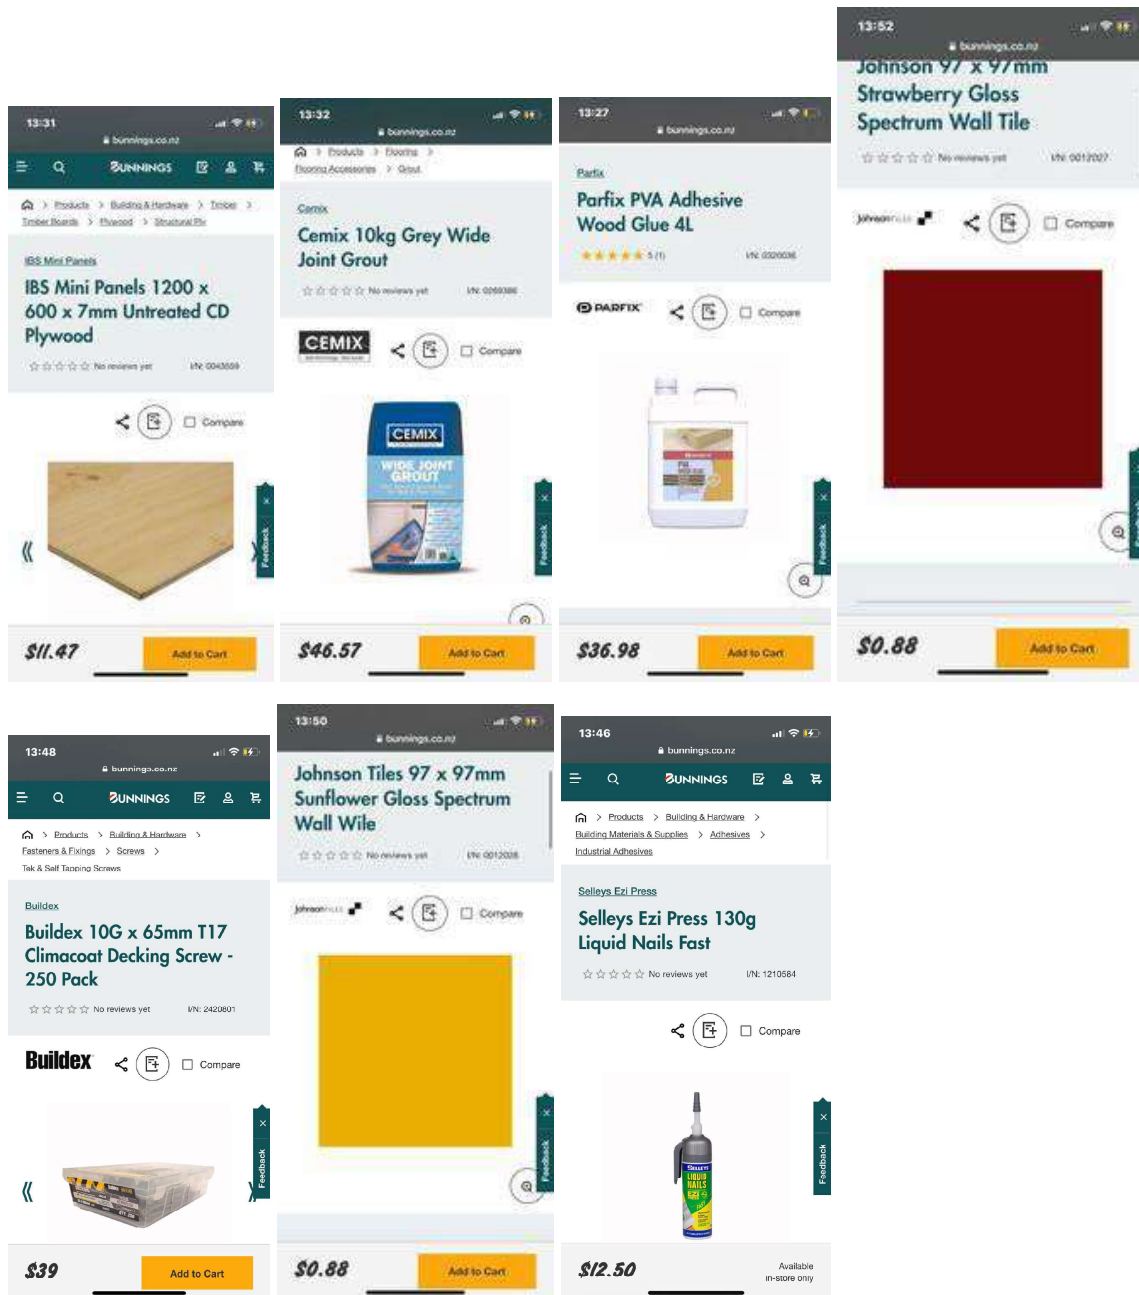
13:31
bunnings.co.nz
BUNNINGS
Products > Building & Hardware > Timber > Timber Boards > Plywood > Structural Ply
IBS Mini Panels
IBS Mini Panels 1200 x 600 x 7mm Untreated CD Plywood
No reviews yet I/N: 0043659
Compare
Feedback
$11.47
Add to Cart

13:32
bunnings.co.nz
Products > Flooring > Flooring Accessories > Grout
Cemix
Cemix 10kg Grey Wide Joint Grout
No reviews yet I/N: 0269386
CEMIX
Compare
CEMIX
WIDE JOINT GROUT
Feedback
$46.57
Add to Cart

13:27
bunnings.co.nz
Parfix
Parfix PVA Adhesive Wood Glue 4L
5 (1) I/N: 0320036
PARFIX
Compare
Feedback
$36.98
Add to Cart

13:52
bunnings.co.nz
Johnson 97 x 97mm Strawberry Gloss Spectrum Wall Tile
No reviews yet I/N: 0012027
Johnson
Compare
$0.88
Add to Cart

13:48
bunnings.co.nz
BUNNINGS
Products > Building & Hardware > Fasteners & Fixings > Screws > Tek & Self Tapping Screws
Buildex
Buildex 10G x 65mm T17 Climacoat Decking Screw - 250 Pack
No reviews yet I/N: 2420801
Buildex
Compare
Feedback
$39
Add to Cart

13:50
bunnings.co.nz
Johnson Tiles 97 x 97mm Sunflower Gloss Spectrum Wall Wile
No reviews yet I/N: 0012026
Johnson
Compare
Feedback
$0.88
Add to Cart

13:46
bunnings.co.nz
BUNNINGS
Products > Building & Hardware > Building Materials & Supplies > Adhesives > Industrial Adhesives
Selleys Ezi Press
Selleys Ezi Press 130g Liquid Nails Fast
No reviews yet I/N: 1210584
Compare
Feedback
$12.50
Available in-store only